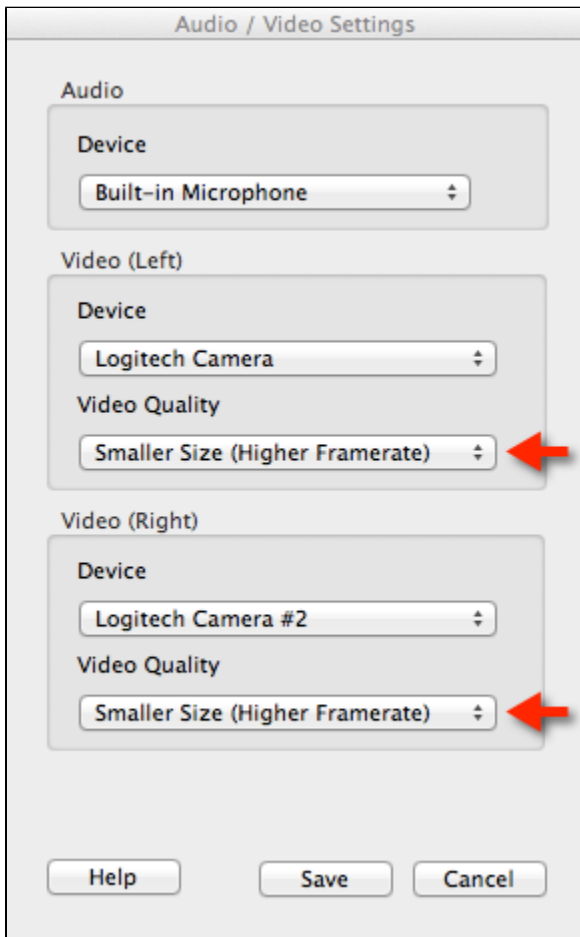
Audio / Video Settings

Audio

Device

Built-in Microphone

Video (Left)

Device

Logitech Camera

Video Quality

Smaller Size (Higher Framerate)

Video (Right)

Device

Logitech Camera #2

Video Quality

Smaller Size (Higher Framerate)

Help

Save

Cancel